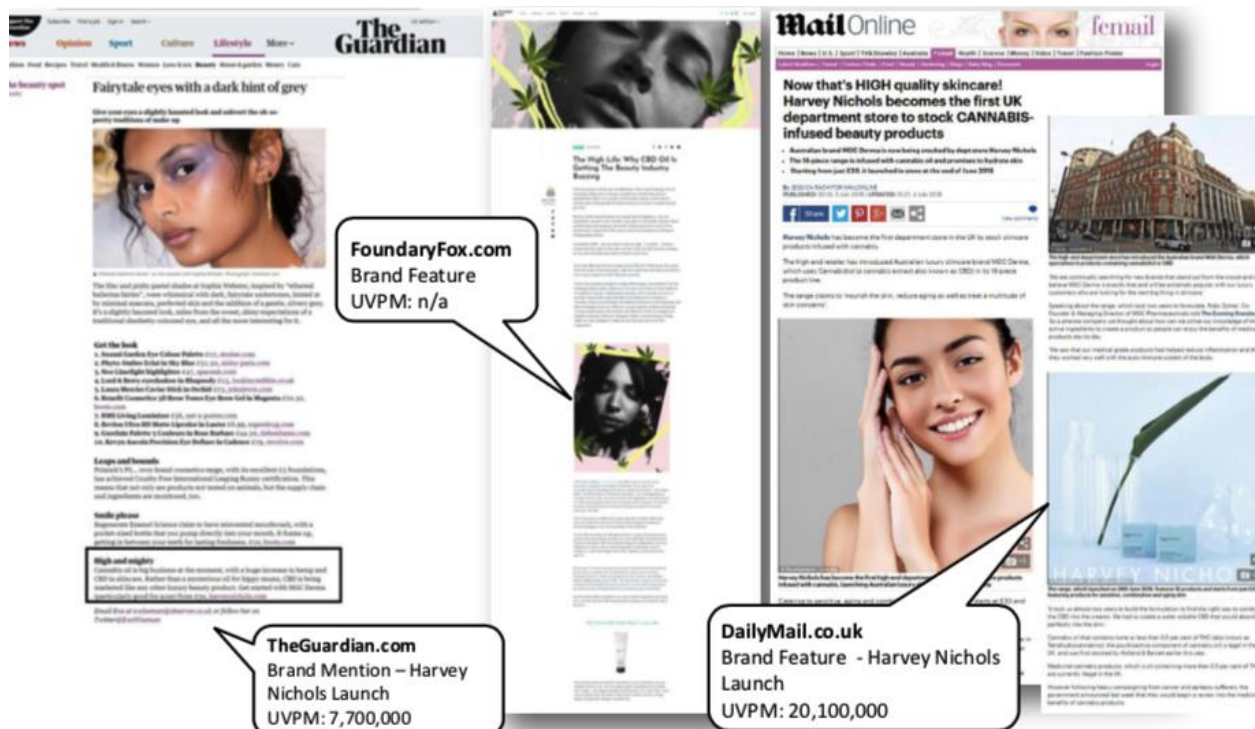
The Guardian

News Opinion Sport Culture Lifestyle More

Fairytale eyes with a dark hint of grey

Give your eyes a slightly haunted look and subvert the oh so pretty traditions of make-up

Get the look

Leaps and bounds

Smile please

High and mighty

FoundaryFox.com
Brand Feature
UVPM: n/a

The High Life: Why CBD Oil Is Getting The Beauty Industry Buzzing

MailOnline femail

Now that's HIGH quality skincare! Harvey Nichols becomes the first UK department store to stock CANNABIS-infused beauty products

Harvey Nichols has become the first department store in the UK to stock skincare products infused with cannabis.

The high-end retailer has introduced Australian luxury skincare brand MGC Derma, which uses Cannabidiol (a cannabis extract also known as CBD) in its 18-piece product line.

The range claims to 'nourish the skin, reduce aging as well as treat a multitude of skin concerns'.

HARVEY NICHO

TheGuardian.com
Brand Mention – Harvey Nichols Launch
UVPM: 7,700,000

DailyMail.co.uk
Brand Feature - Harvey Nichols Launch
UVPM: 20,100,000